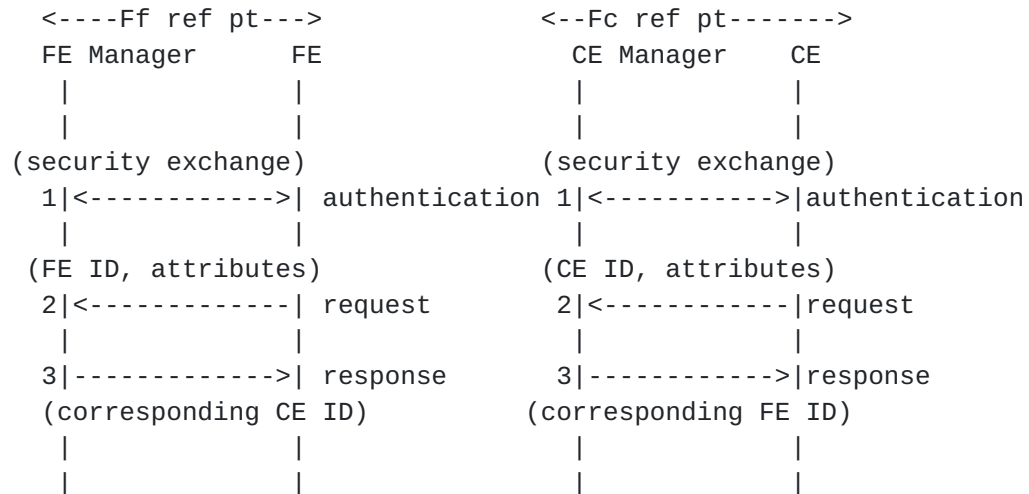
<----Ff ref pt--->                <--Fc ref pt------->
FE Manager      FE                  CE Manager    CE
 |              |                    |            |
 |              |                    |            |
(security exchange)              (security exchange)
1|<------------>| authentication 1|<----------->|authentication
 |              |                    |            |
(FE ID, attributes)              (CE ID, attributes)
2|<-------------| request          2|<------------|request
 |              |                    |            |
3|------------->| response         3|------------>|response
(corresponding CE ID)           (corresponding FE ID)
 |              |                    |            |
 |              |                    |            |